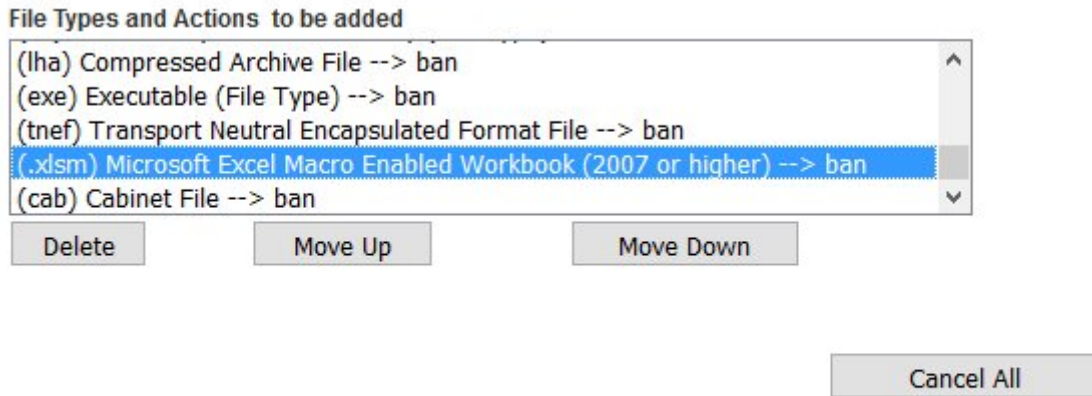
File Types and Actions to be added

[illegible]
(lha) Compressed Archive File --> ban
(exe) Executable (File Type) --> ban
(tnef) Transport Neutral Encapsulated Format File --> ban
(.xlsm) Microsoft Excel Macro Enabled Workbook (2007 or higher) --> ban
(cab) Cabinet File --> ban

Delete

Move Up

Move Down

Cancel All